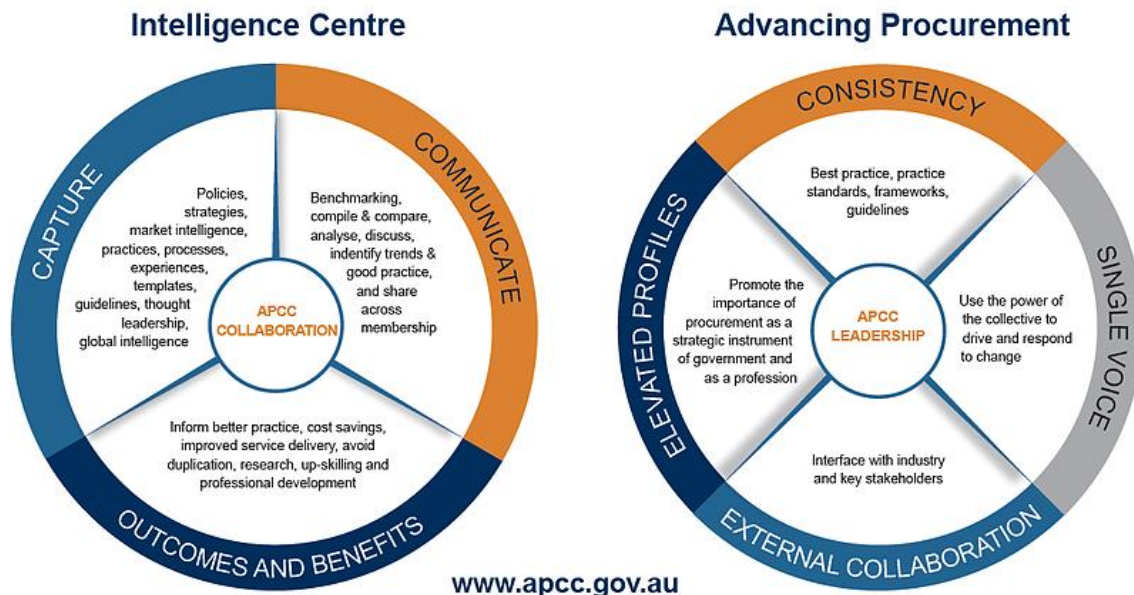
Intelligence Centre

CAPTURE

COMMUNICATE

Policies, strategies, market intelligence, practices, processes, experiences, templates, guidelines, thought leadership, global intelligence

Benchmarking, compile & compare, analyse, discuss, indentify trends & good practice, and share across membership

APCC COLLABORATION

Inform better practice, cost savings, improved service delivery, avoid duplication, research, up-skilling and professional development

OUTCOMES AND BENEFITS

Advancing Procurement

CONSISTENCY

Best practice, practice standards, frameworks, guidelines

ELEVATED PROFILES

SINGLE VOICE

Promote the importance of procurement as a strategic instrument of government and as a profession

APCC LEADERSHIP

Use the power of the collective to drive and respond to change

Interface with industry and key stakeholders

EXTERNAL COLLABORATION

www.apcc.gov.au